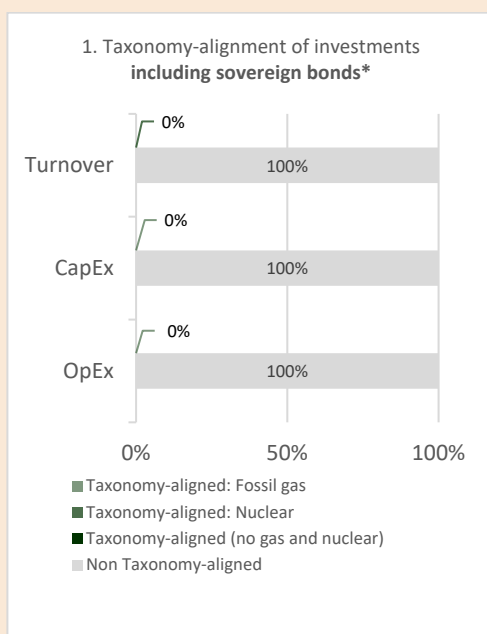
1. Taxonomy-alignment of investments **including sovereign bonds***

Turnover
0%
100%

CapEx
0%
100%

OpEx
0%
100%

0%
50%
100%

Taxonomy-aligned: Fossil gas
Taxonomy-aligned: Nuclear
Taxonomy-aligned (no gas and nuclear)
Non Taxonomy-aligned